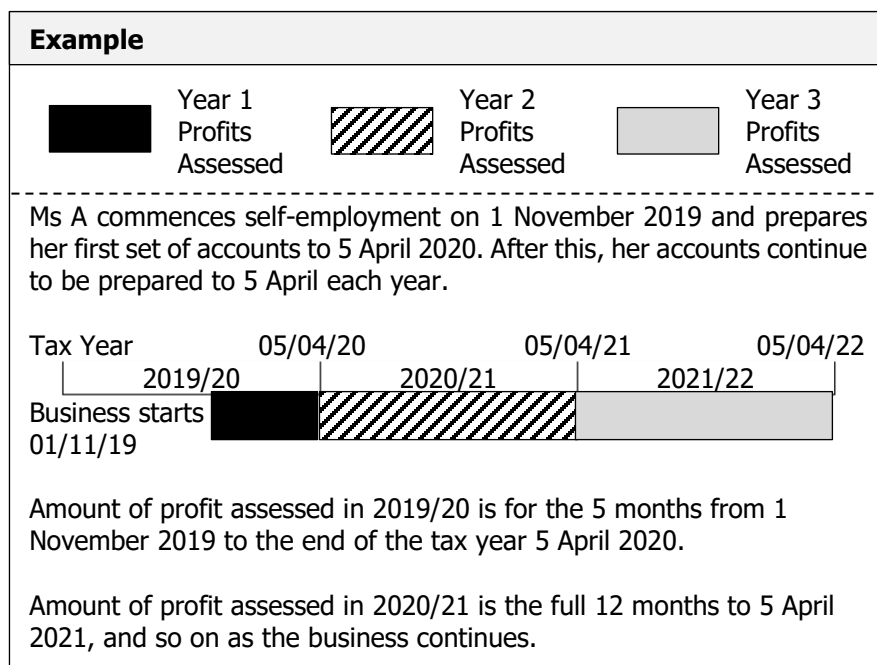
**Example**

Year 1 Profits Assessed

Year 2 Profits Assessed

Year 3 Profits Assessed

Ms A commences self-employment on 1 November 2019 and prepares her first set of accounts to 5 April 2020. After this, her accounts continue to be prepared to 5 April each year.

Tax Year

05/04/20

05/04/21

05/04/22

2019/20

2020/21

2021/22

Business starts 01/11/19

Amount of profit assessed in 2019/20 is for the 5 months from 1 November 2019 to the end of the tax year 5 April 2020.

Amount of profit assessed in 2020/21 is the full 12 months to 5 April 2021, and so on as the business continues.